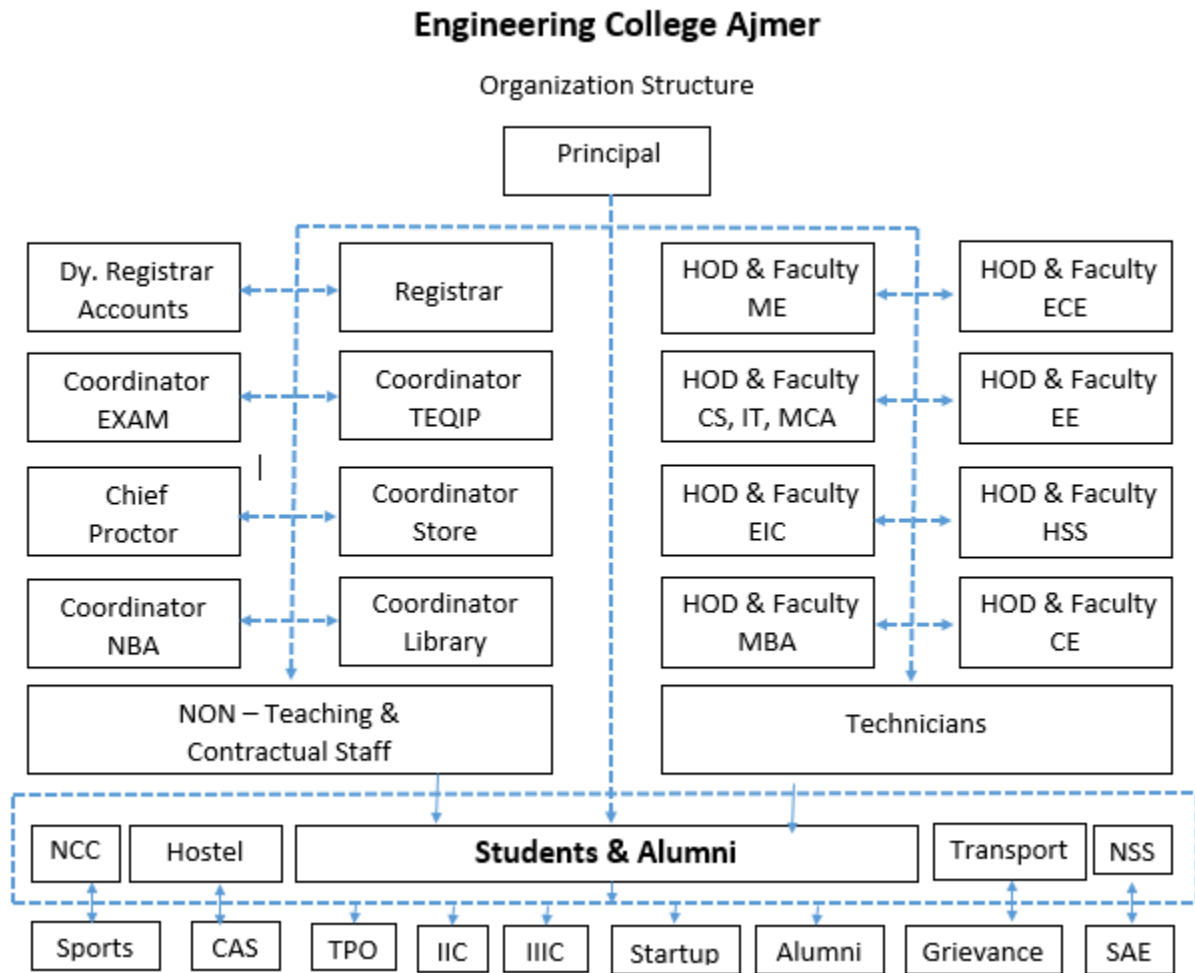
Engineering College Ajmer

Organization Structure

Principal

Dy. Registrar Accounts

Registrar

Coordinator EXAM

Coordinator TEQIP

Chief Proctor

Coordinator Store

Coordinator NBA

Coordinator Library

NON – Teaching & Contractual Staff

HOD & Faculty ME

HOD & Faculty ECE

HOD & Faculty CS, IT, MCA

HOD & Faculty EE

HOD & Faculty EIC

HOD & Faculty HSS

HOD & Faculty MBA

HOD & Faculty CE

Technicians

NCC

Hostel

Students & Alumni

Transport

NSS

Sports

CAS

TPO

IIC

IIIC

Startup

Alumni

Grievance

SAE